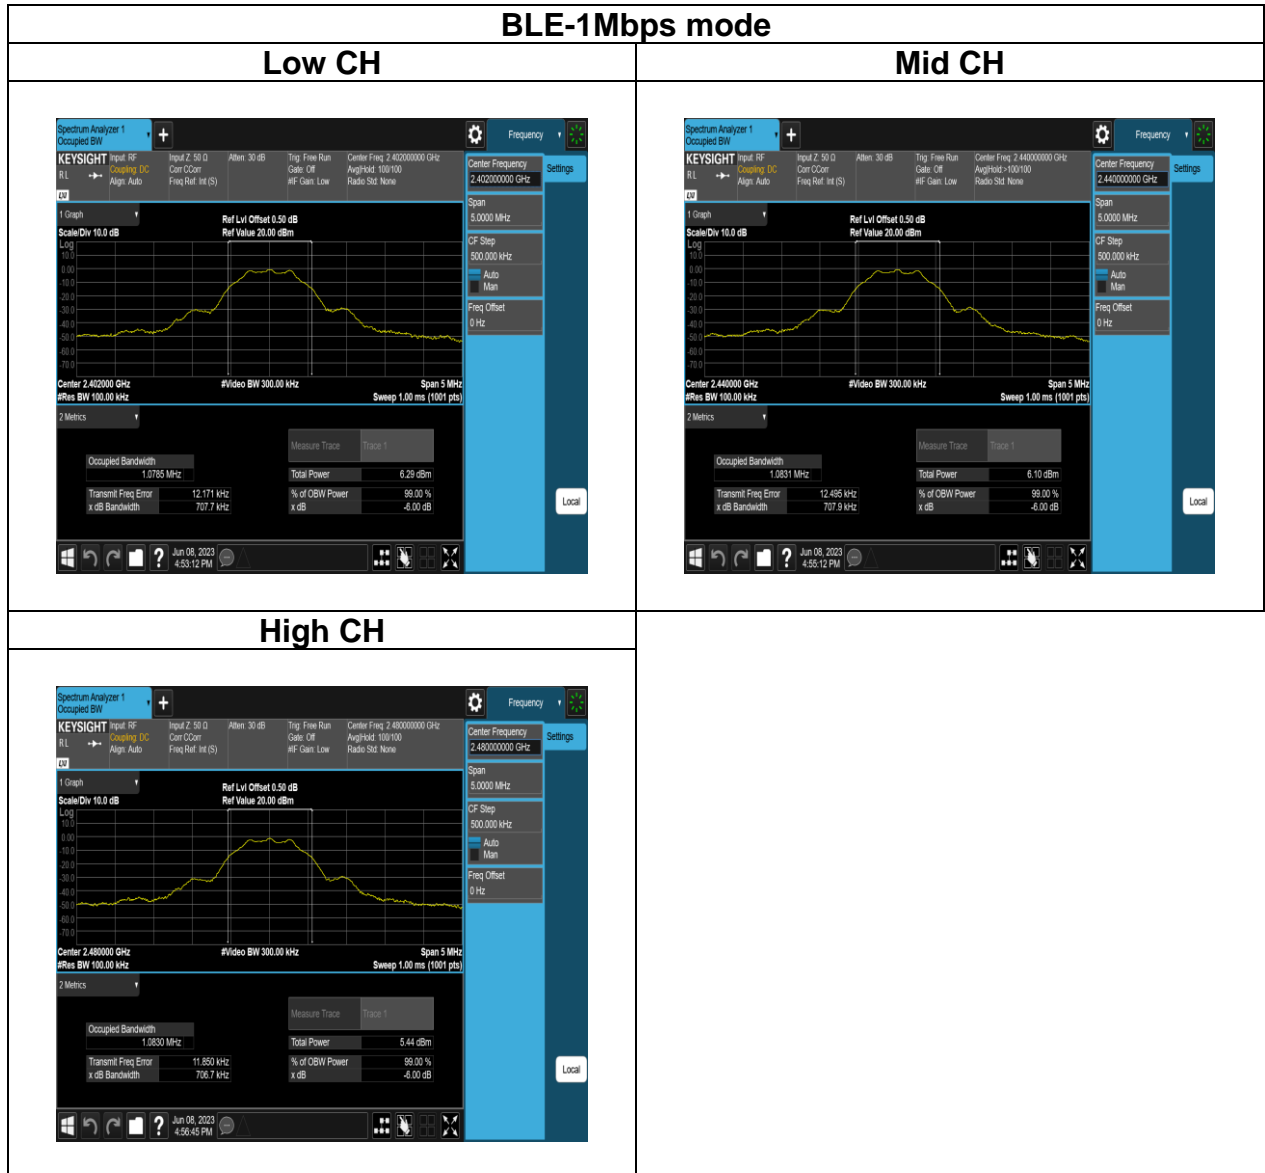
BLE-1Mbps mode

| Low CH | Mid CH |
|---|---|
| Spectrum Analyzer 1 Occupied BW + Frequency KEYSIGHT Input: RF Coupling: DC Align: Auto Input Z: 50 Ω Corr CCorr Freq Ref: Int (S) Atten: 30 dB Trig: Free Run Gate: Off #IF Gain: Low Center Freq: 2.402000000 GHz Avg\|Hold: 100/100 Radio Std: None Center Frequency 2.402000000 GHz Settings 1 Graph Scale/Div 10.0 dB Log Ref Lvl Offset 0.50 dB Ref Value 20.00 dBm 10.0 0.00 -10.0 -20.0 -30.0 -40.0 -50.0 -60.0 -70.0 Span 5.0000 MHz CF Step 500.000 kHz Auto Man Freq Offset 0 Hz Center 2.402000 GHz #Res BW 100.00 kHz #Video BW 300.00 kHz Span 5 MHz Sweep 1.00 ms (1001 pts) 2 Metrics Measure Trace Trace 1 Occupied Bandwidth 1.0785 MHz Total Power 6.29 dBm Transmit Freq Error 12.171 kHz x dB Bandwidth 707.7 kHz % of OBW Power 99.00 % x dB -6.00 dB Local Jun 08, 2023 4:53:12 PM | Spectrum Analyzer 1 Occupied BW + Frequency KEYSIGHT Input: RF Coupling: DC Align: Auto Input Z: 50 Ω Corr CCorr Freq Ref: Int (S) Atten: 30 dB Trig: Free Run Gate: Off #IF Gain: Low Center Freq: 2.440000000 GHz Avg\|Hold:>100/100 Radio Std: None Center Frequency 2.440000000 GHz Settings 1 Graph Scale/Div 10.0 dB Log Ref Lvl Offset 0.50 dB Ref Value 20.00 dBm 10.0 0.00 -10.0 -20.0 -30.0 -40.0 -50.0 -60.0 -70.0 Span 5.0000 MHz CF Step 500.000 kHz Auto Man Freq Offset 0 Hz Center 2.440000 GHz #Res BW 100.00 kHz #Video BW 300.00 kHz Span 5 MHz Sweep 1.00 ms (1001 pts) 2 Metrics Measure Trace Trace 1 Occupied Bandwidth 1.0831 MHz Total Power 6.10 dBm Transmit Freq Error 12.495 kHz x dB Bandwidth 707.9 kHz % of OBW Power 99.00 % x dB -6.00 dB Local Jun 08, 2023 4:55:12 PM |
| High CH | |
| Spectrum Analyzer 1 Occupied BW + Frequency KEYSIGHT Input: RF Coupling: DC Align: Auto Input Z: 50 Ω Corr CCorr Freq Ref: Int (S) Atten: 30 dB Trig: Free Run Gate: Off #IF Gain: Low Center Freq: 2.480000000 GHz Avg\|Hold: 100/100 Radio Std: None Center Frequency 2.480000000 GHz Settings 1 Graph Scale/Div 10.0 dB Log Ref Lvl Offset 0.50 dB Ref Value 20.00 dBm 10.0 0.00 -10.0 -20.0 -30.0 -40.0 -50.0 -60.0 -70.0 Span 5.0000 MHz CF Step 500.000 kHz Auto Man Freq Offset 0 Hz Center 2.480000 GHz #Res BW 100.00 kHz #Video BW 300.00 kHz Span 5 MHz Sweep 1.00 ms (1001 pts) 2 Metrics Measure Trace Trace 1 Occupied Bandwidth 1.0830 MHz Total Power 5.44 dBm Transmit Freq Error 11.850 kHz x dB Bandwidth 706.7 kHz % of OBW Power 99.00 % x dB -6.00 dB Local Jun 08, 2023 4:56:45 PM | |